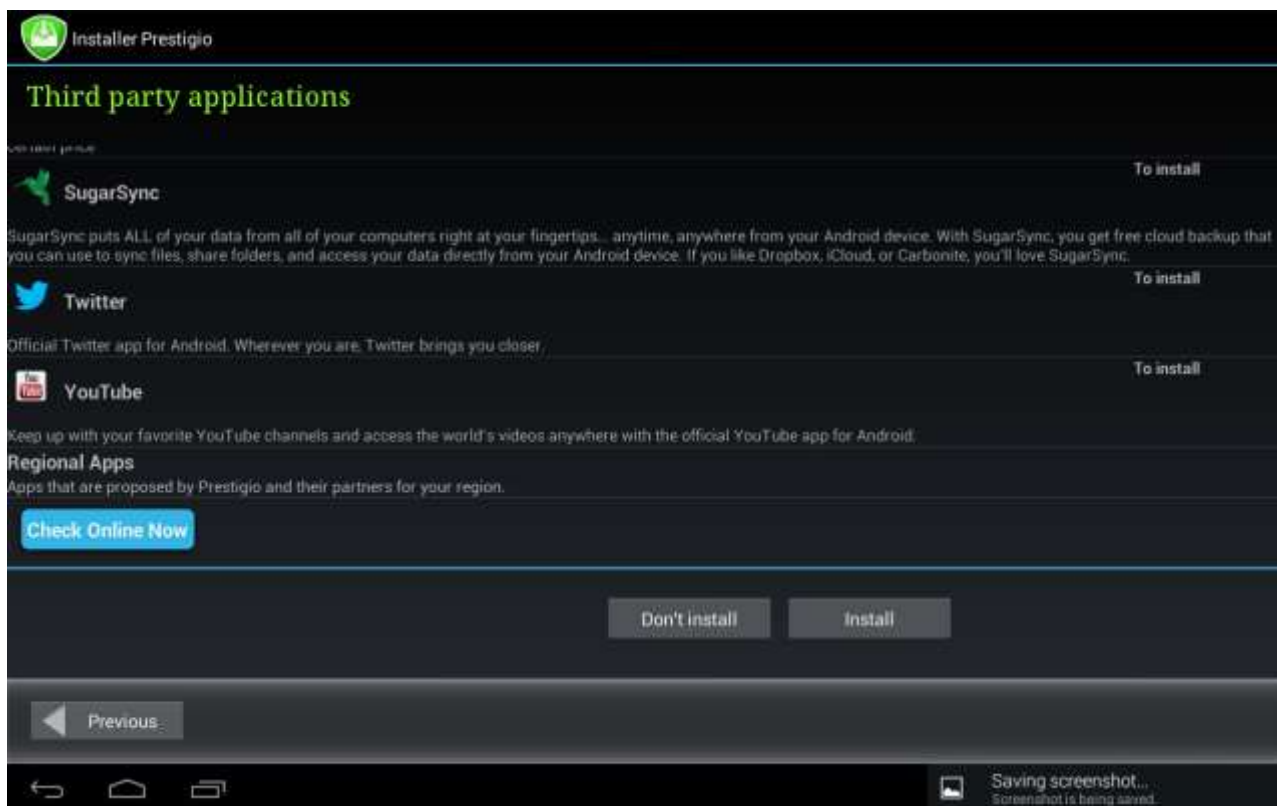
Installer Prestigio

Third party applications

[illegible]

SugarSync

To install

SugarSync puts ALL of your data from all of your computers right at your fingertips... anytime, anywhere from your Android device. With SugarSync, you get free cloud backup that you can use to sync files, share folders, and access your data directly from your Android device. If you like Dropbox, iCloud, or Carbonite, you'll love SugarSync.

Twitter

To install

Official Twitter app for Android. Wherever you are, Twitter brings you closer.

YouTube

To install

Keep up with your favorite YouTube channels and access the world's videos anywhere with the official YouTube app for Android.

Regional Apps

Apps that are proposed by Prestigio and their partners for your region.

Check Online Now

Don't install

Install

Previous

Saving screenshot...

Screenshot is being saved.